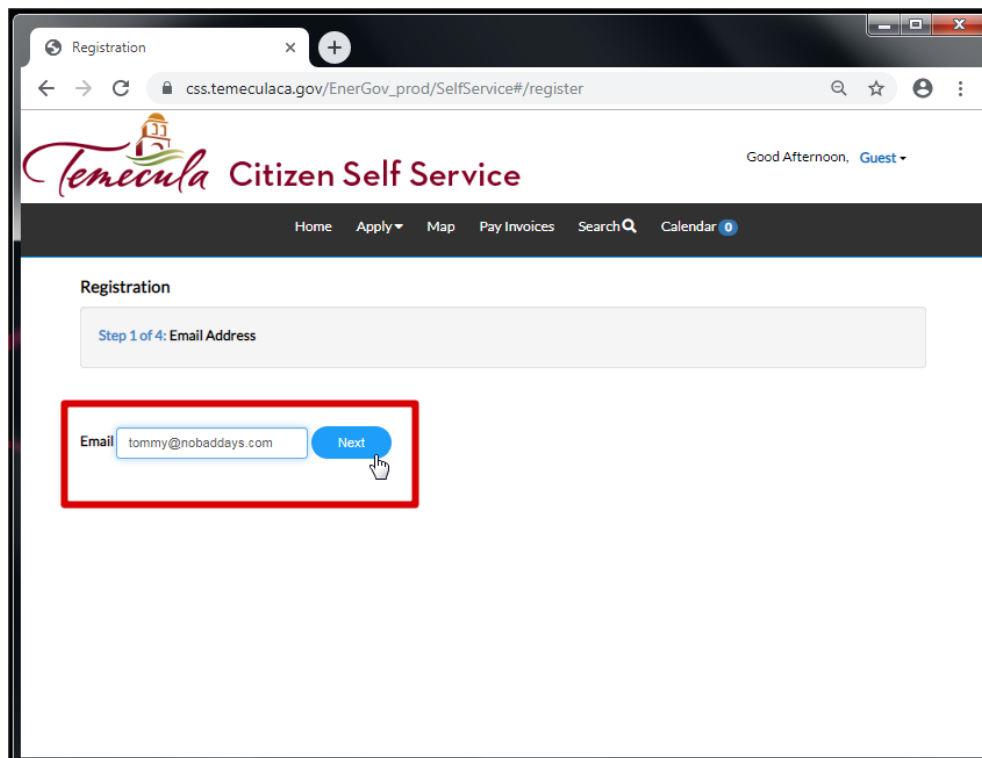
Registration

css.temeculaca.gov/EnerGov_prod/SelfService#/register

Temecula Citizen Self Service

Good Afternoon, Guest

Home Apply Map Pay Invoices Search Calendar 0

Registration

Step 1 of 4: Email Address

Email tommy@nobaddays.com Next